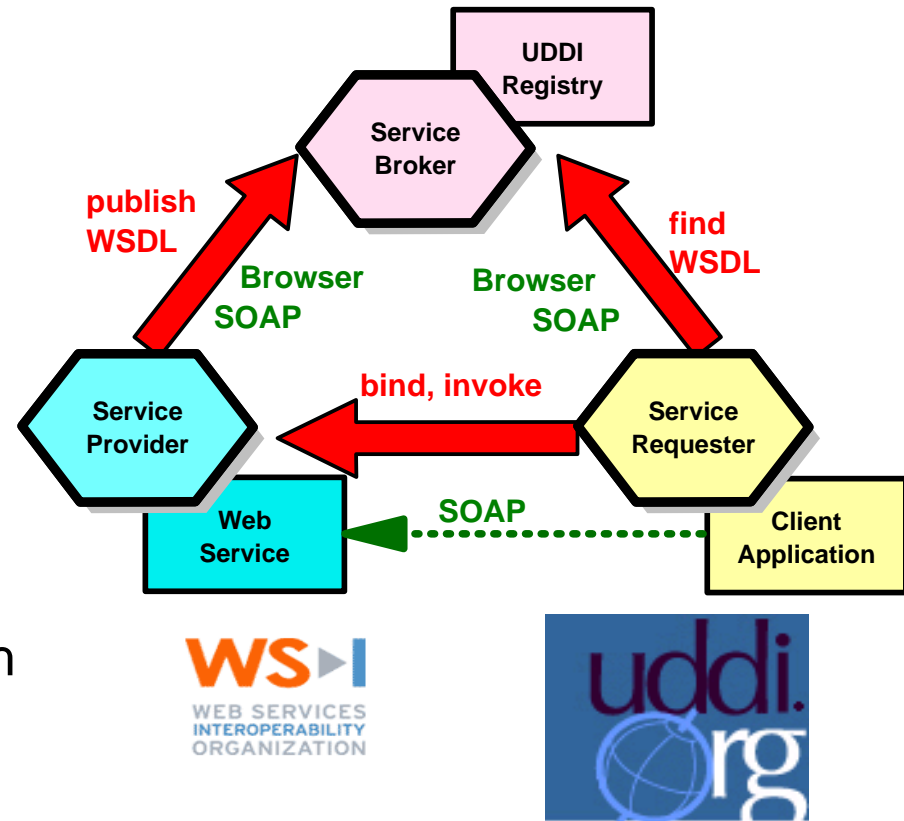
UDDI Registry

Service Broker

publish WSDL

Browser SOAP

Browser SOAP

find WSDL

bind, invoke

Service Provider

Service Requester

Web Service

SOAP

Client Application

n

WS-I
WEB SERVICES INTEROPERABILITY ORGANIZATION

uddi.org